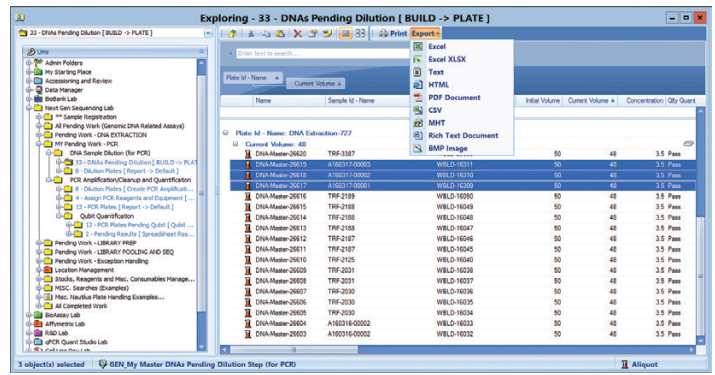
Exploring - 33 - DNAs Pending Dilution [ BUILD -> PLATE ]

33 - DNAs Pending Dilution [ BUILD -> PLATE ]

Print Export

Enter text to search...

Excel
Excel XLSX
Text
HTML
PDF Document
CSV
MHT
Rich Text Document
BMP Image

Lims
Admin Folders
My Starting Place
Accessioning and Review
Data Manager
BioBank Lab
Next Gen Sequencing Lab
** Sample Registration
All Pending Work (Genomic DNA Related Assays)
Pending Work - DNA EXTRACTION
MY Pending Work - PCR
DNA Sample Dilution (for PCR)
33 - DNAs Pending Dilution [ BUILD -> PLAT
8 - Dilution Plates [ Report -> Default ]
PCR Amplification/Cleanup and Quantification
8 - Dilution Plates [ Create PCR Amplificati...
4 - Assign PCR Reagents and Equipment [ ...
12 - PCR Plates [ Report -> Default ]
Qubit Quantification
12 - PCR Plates Pending Qubit [ Qubit ...
2 - Pending Results [ Spreadsheet Res...
Pending Work - LIBRARY PREP
Pending Work - LIBRARY POOLING AND SEQ
Pending Work - Exception Handling
Location Management
Stocks, Reagents and Misc. Consumables Manage...
MISC. Searches (Examples)
Misc. Nautilus Plate Handling Examples...
All Completed Work
BioAssay Lab
Affymetrix Lab
R&D Lab
qPCR Quant Studio Lab

Plate Id - Name
Current Volume

| Name | Sample Id - Name | | Initial Volume | Current Volume | Concentration | Qlty Quant |
|---|---|---|---|---|---|---|
| Plate Id - Name: DNA Extraction-727 | | | | | | |
| Current Volume: 48 | | | | | | |
| DNA-Master-26620 | TRF-3387 | WBLD-16311 | 50 | 48 | 3.5 | Pass |
| DNA-Master-26615 | A160317-00003 | WBLD-16311 | 50 | 48 | 3.5 | Pass |
| DNA-Master-26618 | A160317-00002 | WBLD-16310 | 50 | 48 | 3.5 | Pass |
| DNA-Master-26617 | A160317-00001 | WBLD-16309 | 50 | 48 | 3.5 | Pass |
| DNA-Master-26616 | TRF-2189 | WBLD-16050 | 50 | 48 | 3.5 | Pass |
| DNA-Master-26615 | TRF-2188 | WBLD-16049 | 50 | 48 | 3.5 | Pass |
| DNA-Master-26614 | TRF-2188 | WBLD-16048 | 50 | 48 | 3.5 | Pass |
| DNA-Master-26613 | TRF-2187 | WBLD-16047 | 50 | 48 | 3.5 | Pass |
| DNA-Master-26612 | TRF-2187 | WBLD-16046 | 50 | 48 | 3.5 | Pass |
| DNA-Master-26611 | TRF-2126 | WBLD-16045 | 50 | 48 | 3.5 | Pass |
| DNA-Master-26610 | TRF-2125 | WBLD-16043 | 50 | 48 | 3.5 | Pass |
| DNA-Master-26609 | TRF-2031 | WBLD-16038 | 50 | 48 | 3.5 | Pass |
| DNA-Master-26608 | TRF-2031 | WBLD-16037 | 50 | 48 | 3.5 | Pass |
| DNA-Master-26607 | TRF-2030 | WBLD-16036 | 50 | 48 | 3.5 | Pass |
| DNA-Master-26606 | TRF-2030 | WBLD-16035 | 50 | 48 | 3.5 | Pass |
| DNA-Master-26605 | TRF-2030 | WBLD-16034 | 50 | 48 | 3.5 | Pass |
| DNA-Master-26604 | A160316-00002 | WBLD-16033 | 50 | 48 | 3.5 | Pass |
| DNA-Master-26603 | A160316-00001 | WBLD-16032 | 50 | 48 | 3.5 | Pass |

3 object(s) selected   GEN_My Master DNAs Pending Dilution Step (for PCR)   Aliquot